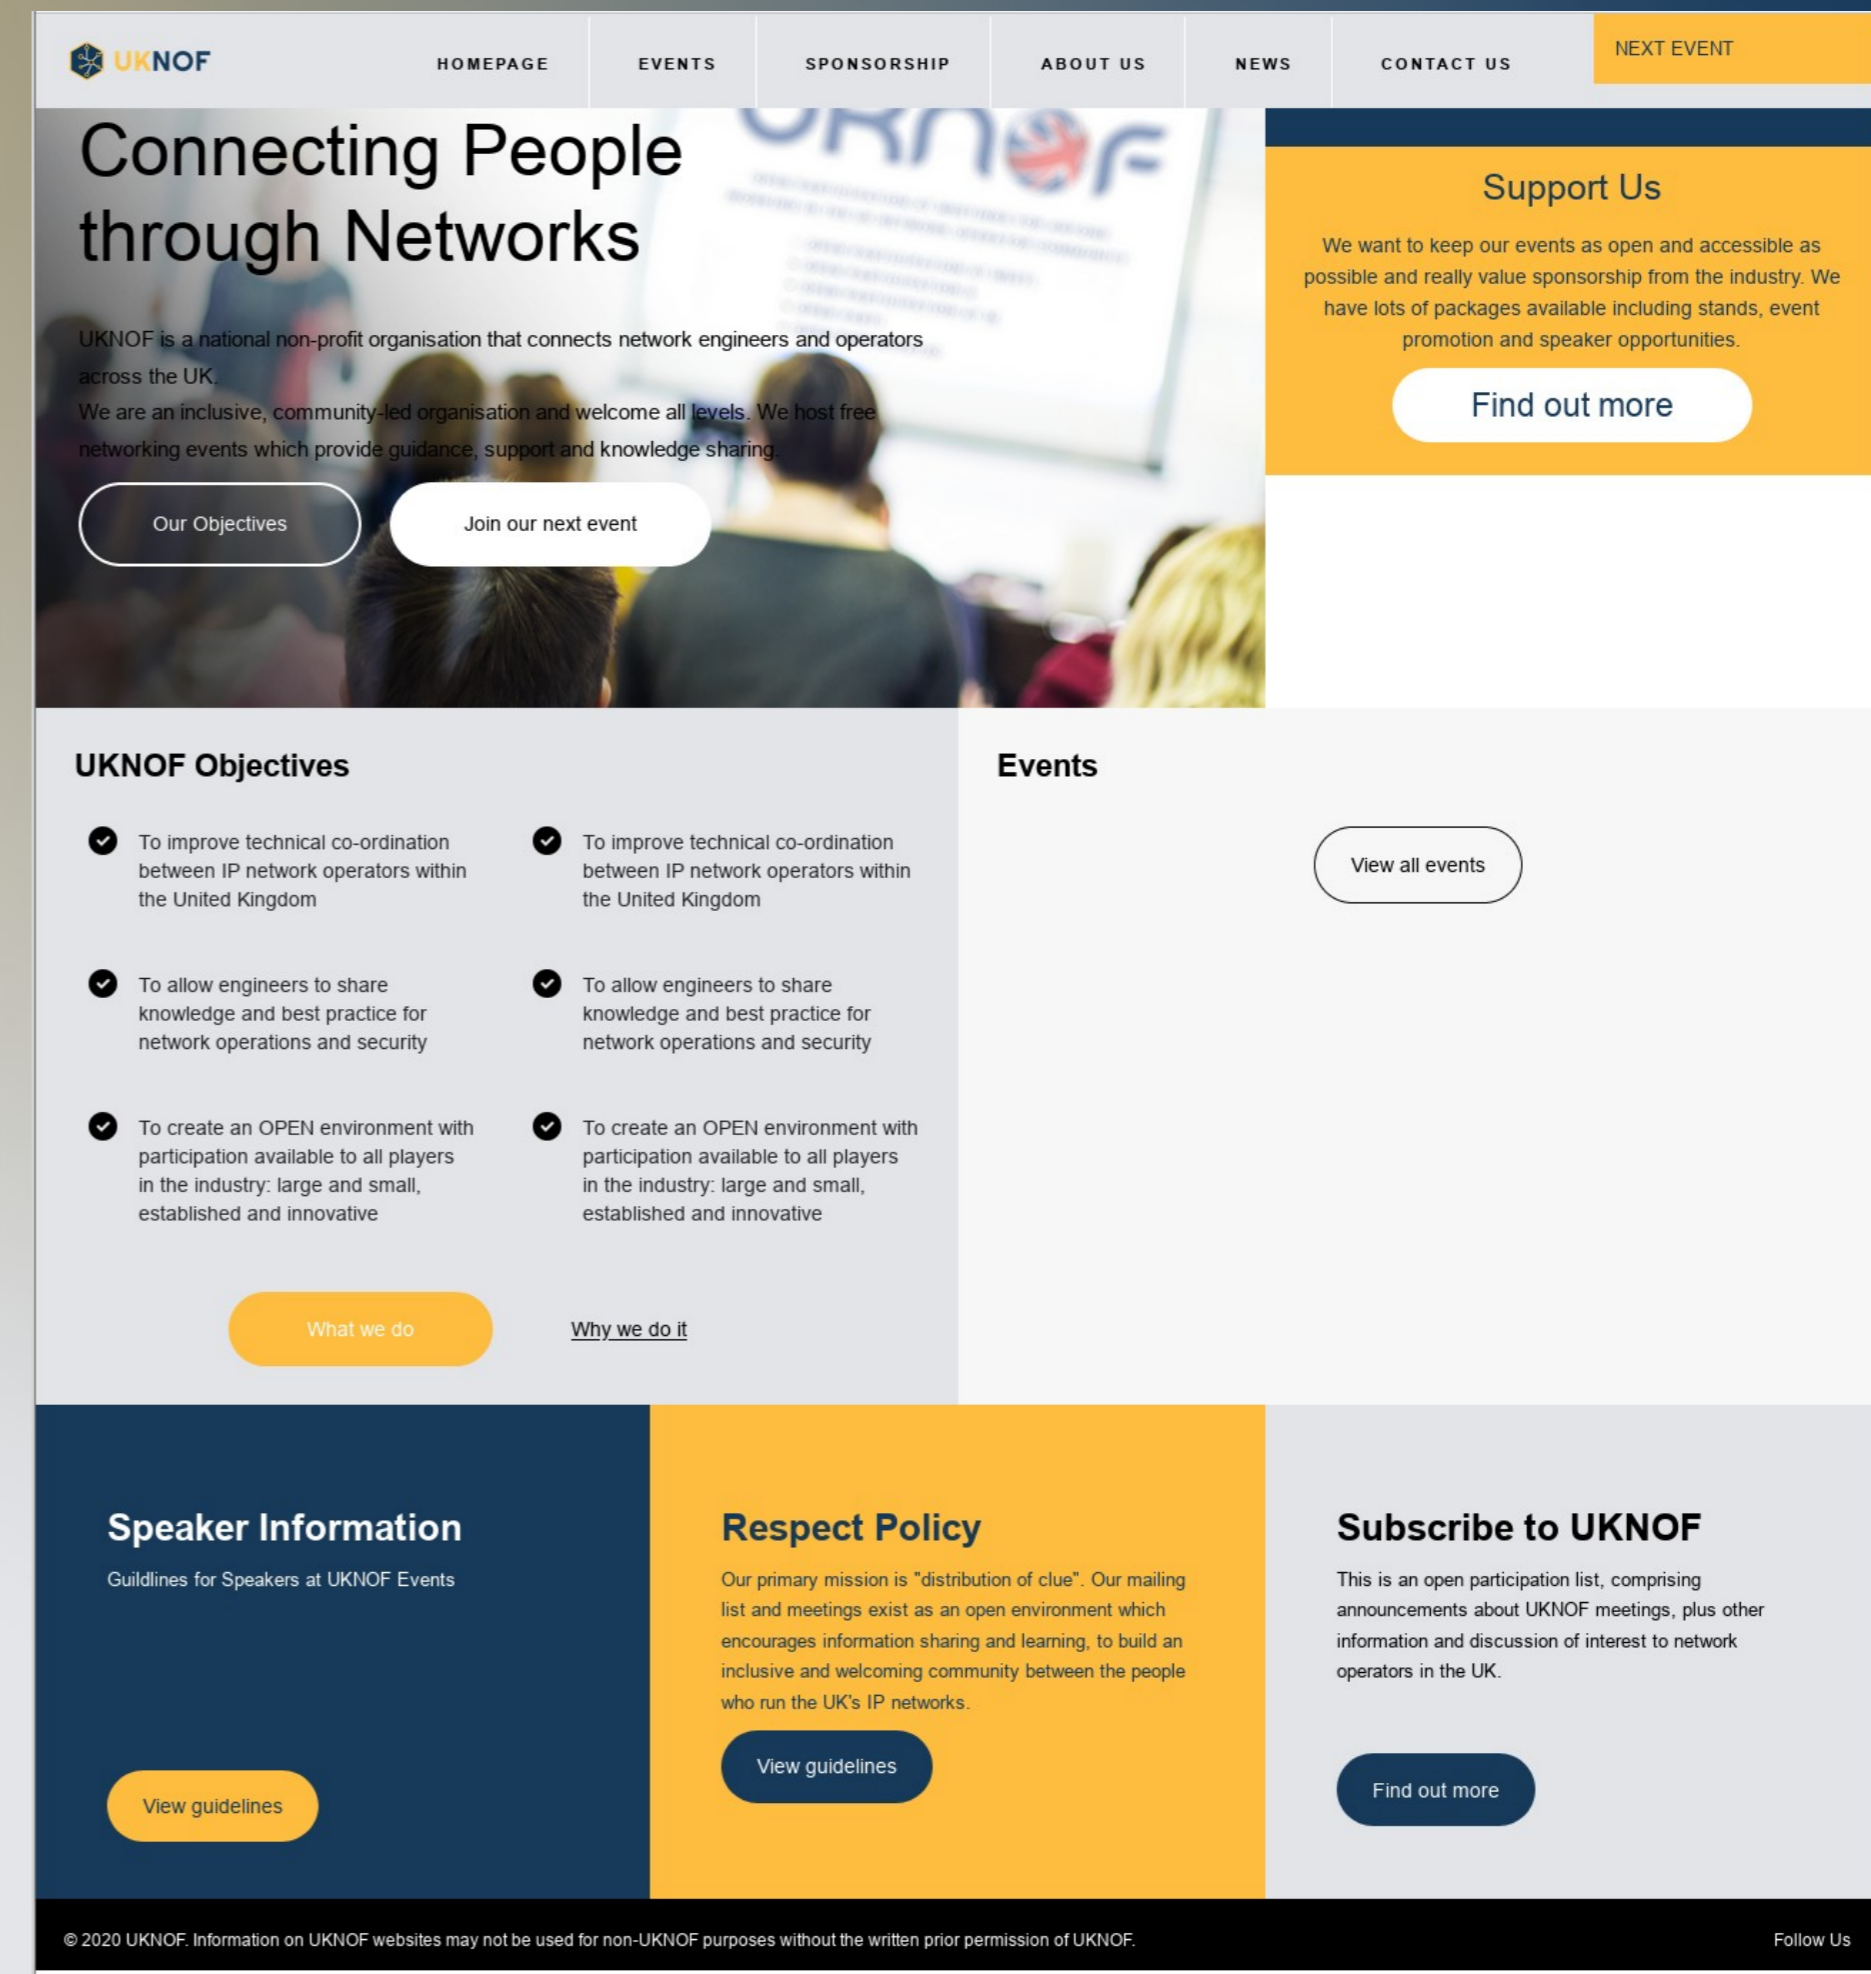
UKNOF

HOMEPAGE EVENTS SPONSORSHIP ABOUT US NEWS CONTACT US

NEXT EVENT

Connecting People through Networks

UKNOF is a national non-profit organisation that connects network engineers and operators across the UK.
We are an inclusive, community-led organisation and welcome all levels. We host free networking events which provide guidance, support and knowledge sharing.

Our Objectives

Join our next event

Support Us

We want to keep our events as open and accessible as possible and really value sponsorship from the industry. We have lots of packages available including stands, event promotion and speaker opportunities.

Find out more

UKNOF Objectives

To improve technical co-ordination between IP network operators within the United Kingdom

To improve technical co-ordination between IP network operators within the United Kingdom

To allow engineers to share knowledge and best practice for network operations and security

To allow engineers to share knowledge and best practice for network operations and security

To create an OPEN environment with participation available to all players in the industry: large and small, established and innovative

To create an OPEN environment with participation available to all players in the industry: large and small, established and innovative

What we do

Why we do it

Events

View all events

Speaker Information

Guidlines for Speakers at UKNOF Events

View guidelines

Respect Policy

Our primary mission is "distribution of clue". Our mailing list and meetings exist as an open environment which encourages information sharing and learning, to build an inclusive and welcoming community between the people who run the UK's IP networks.

View guidelines

Subscribe to UKNOF

This is an open participation list, comprising announcements about UKNOF meetings, plus other information and discussion of interest to network operators in the UK.

Find out more

© 2020 UKNOF. Information on UKNOF websites may not be used for non-UKNOF purposes without the written prior permission of UKNOF.

Follow Us